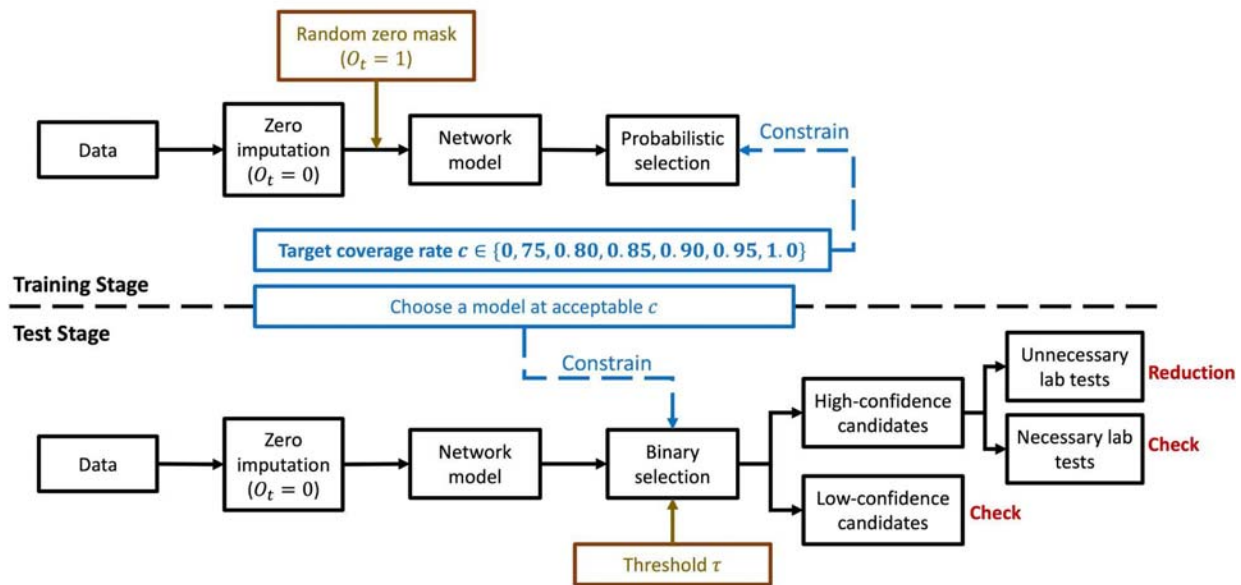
Random zero mask
$(O_t = 1)$

Data

Zero imputation
$(O_t = 0)$

Network model

Probabilistic selection

Constrain

Target coverage rate $c \in \{0, 75, 0.80, 0.85, 0.90, 0.95, 1.0\}$

Training Stage

Choose a model at acceptable $c$

Test Stage

Constrain

Data

Zero imputation
$(O_t = 0)$

Network model

Binary selection

Threshold $\tau$

High-confidence candidates

Unnecessary lab tests

Reduction

Necessary lab tests

Check

Low-confidence candidates

Check